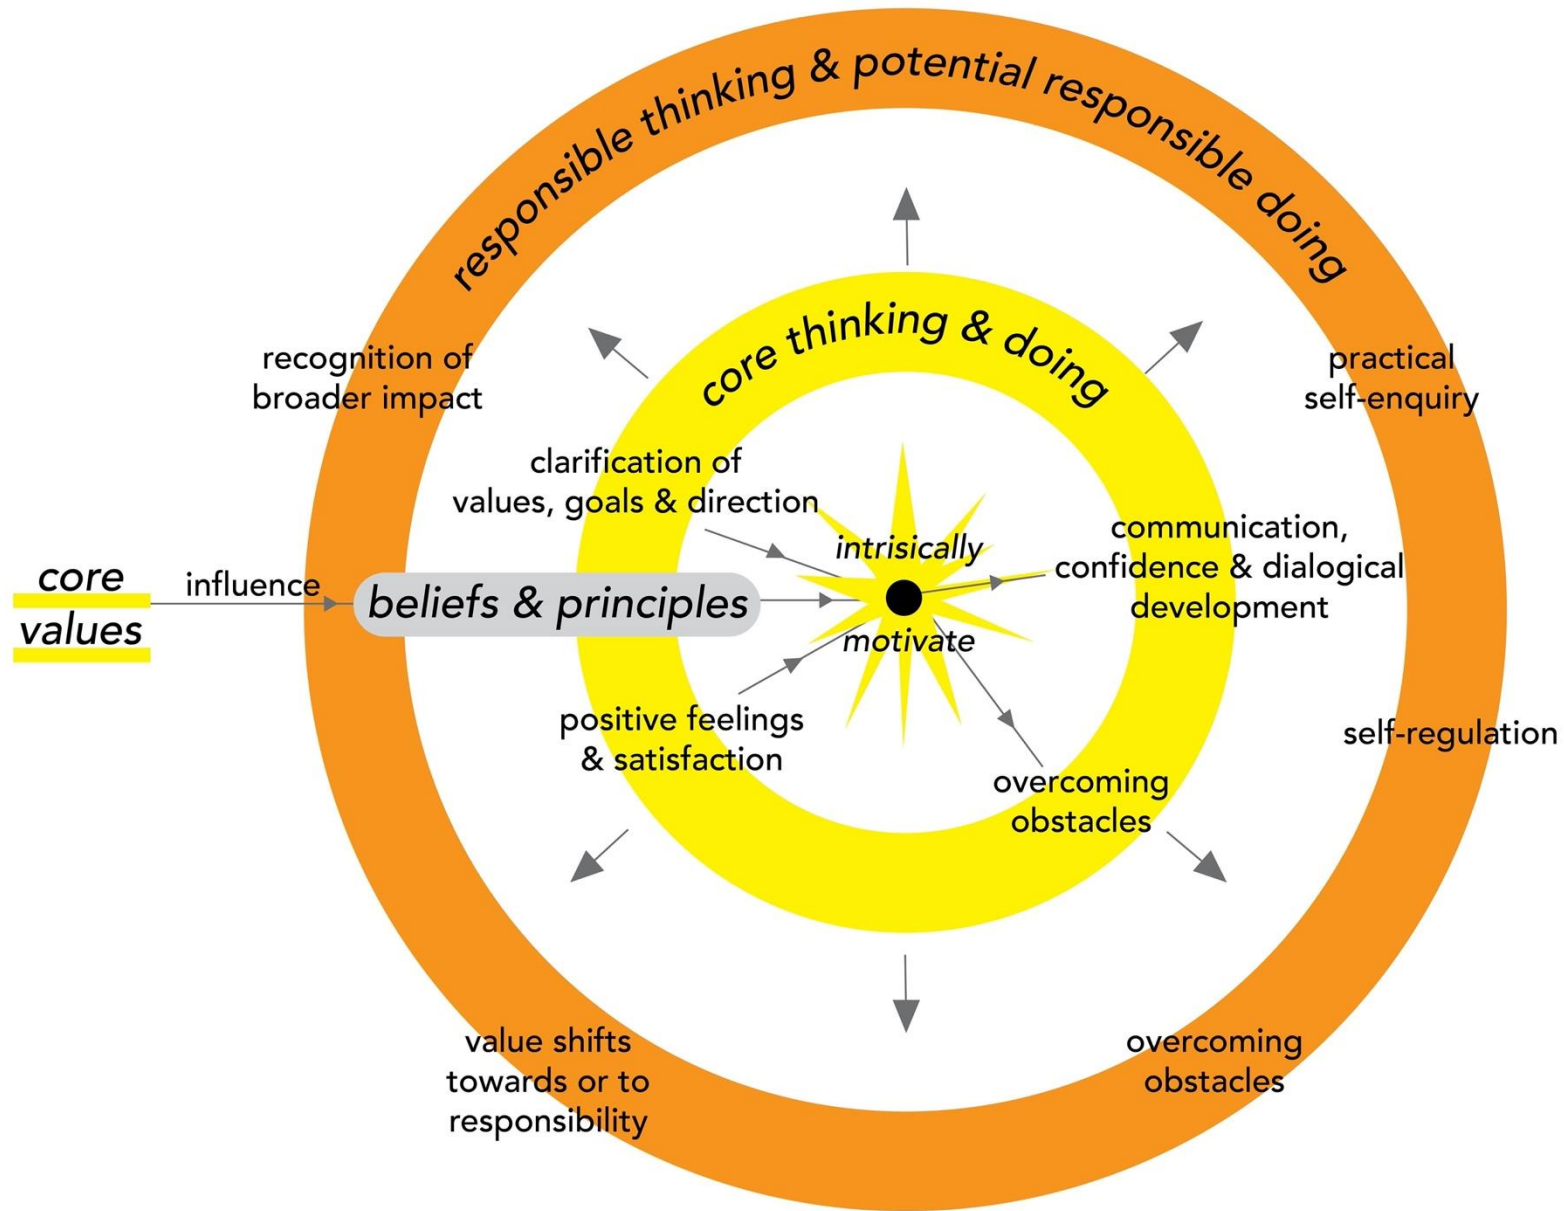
responsible thinking & potential responsible doing

core thinking & doing

recognition of broader impact

practical self-enquiry

clarification of values, goals & direction

core values

influence

beliefs & principles

intrisically

motivate

communication, confidence & dialogical development

positive feelings & satisfaction

overcoming obstacles

self-regulation

value shifts towards or to responsibility

overcoming obstacles